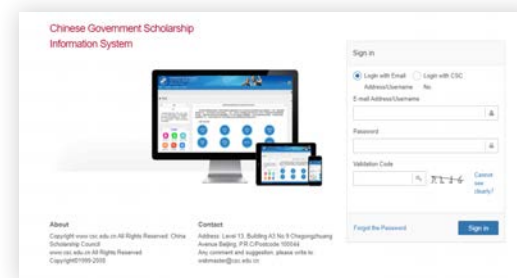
Chinese Government Scholarship Information System

Sign in

Login with Email Address/Username

Login with CSC No

E-mail Address/Username

Password

Validation Code

Cannot see clearly?

About

Copyright www.csc.edu.cn All Rights Reserved. China Scholarship Council www.csc.edu.cn All Rights Reserved Copyright©1999-2009

Contact

Address: Level 13, Building A3 No.9 Chegongzhuang Avenue Beijing, P.R.C Postcode 100044 Any comment and suggestion, please write to webmaster@csc.edu.cn

Forgot the Password

Sign in